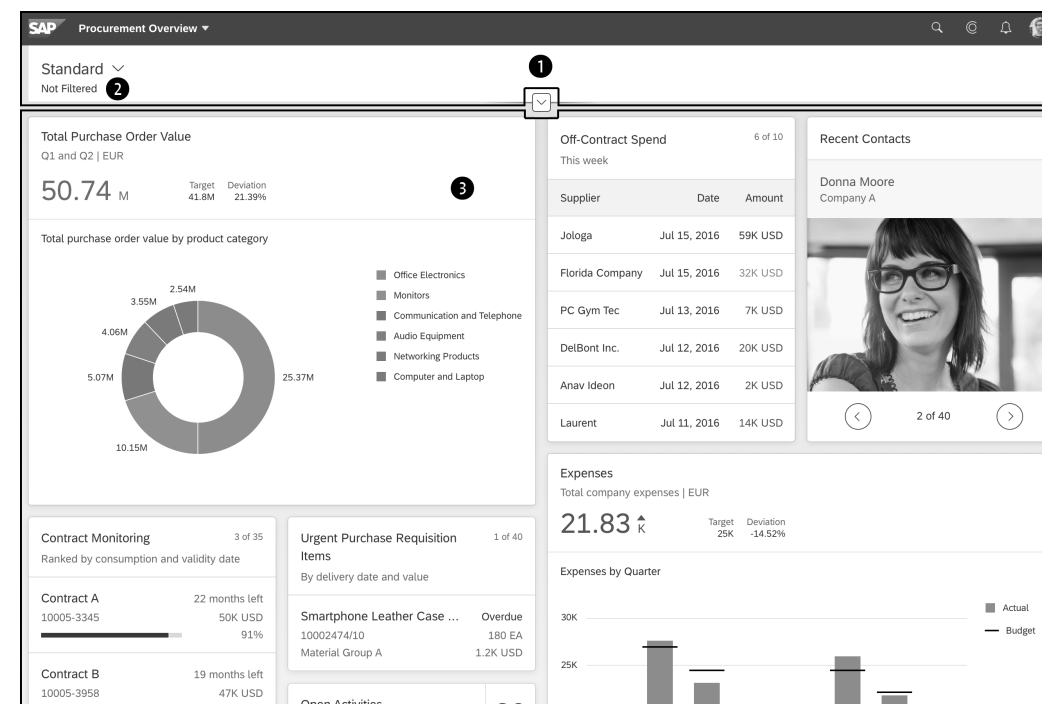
SAP Procurement Overview ▾

Standard ∨
Not Filtered ❷

❶

Total Purchase Order Value
Q1 and Q2 | EUR

50.74 M
Target 41.8M
Deviation 21.39%

❸

Total purchase order value by product category

2.54M
3.55M
4.06M
5.07M
10.15M
25.37M

Office Electronics
Monitors
Communication and Telephone
Audio Equipment
Networking Products
Computer and Laptop

Off-Contract Spend
6 of 10
This week

| Supplier | Date | Amount |
|---|---|---|
| Jologa | Jul 15, 2016 | 59K USD |
| Florida Company | Jul 15, 2016 | 32K USD |
| PC Gym Tec | Jul 13, 2016 | 7K USD |
| DelBont Inc. | Jul 12, 2016 | 20K USD |
| Anav Ideon | Jul 12, 2016 | 2K USD |
| Laurent | Jul 11, 2016 | 14K USD |

Recent Contacts

Donna Moore
Company A

2 of 40

Expenses
Total company expenses | EUR

21.83 K
Target 25K
Deviation -14.52%

Expenses by Quarter

30K
25K

Actual
Budget

Contract Monitoring
3 of 35
Ranked by consumption and validity date

Contract A
22 months left
10005-3345
50K USD
91%

Contract B
19 months left
10005-3958
47K USD

Urgent Purchase Requisition Items
1 of 40
By delivery date and value

Smartphone Leather Case ...
Overdue
10002474/10
180 EA
Material Group A
1.2K USD

Open Activities